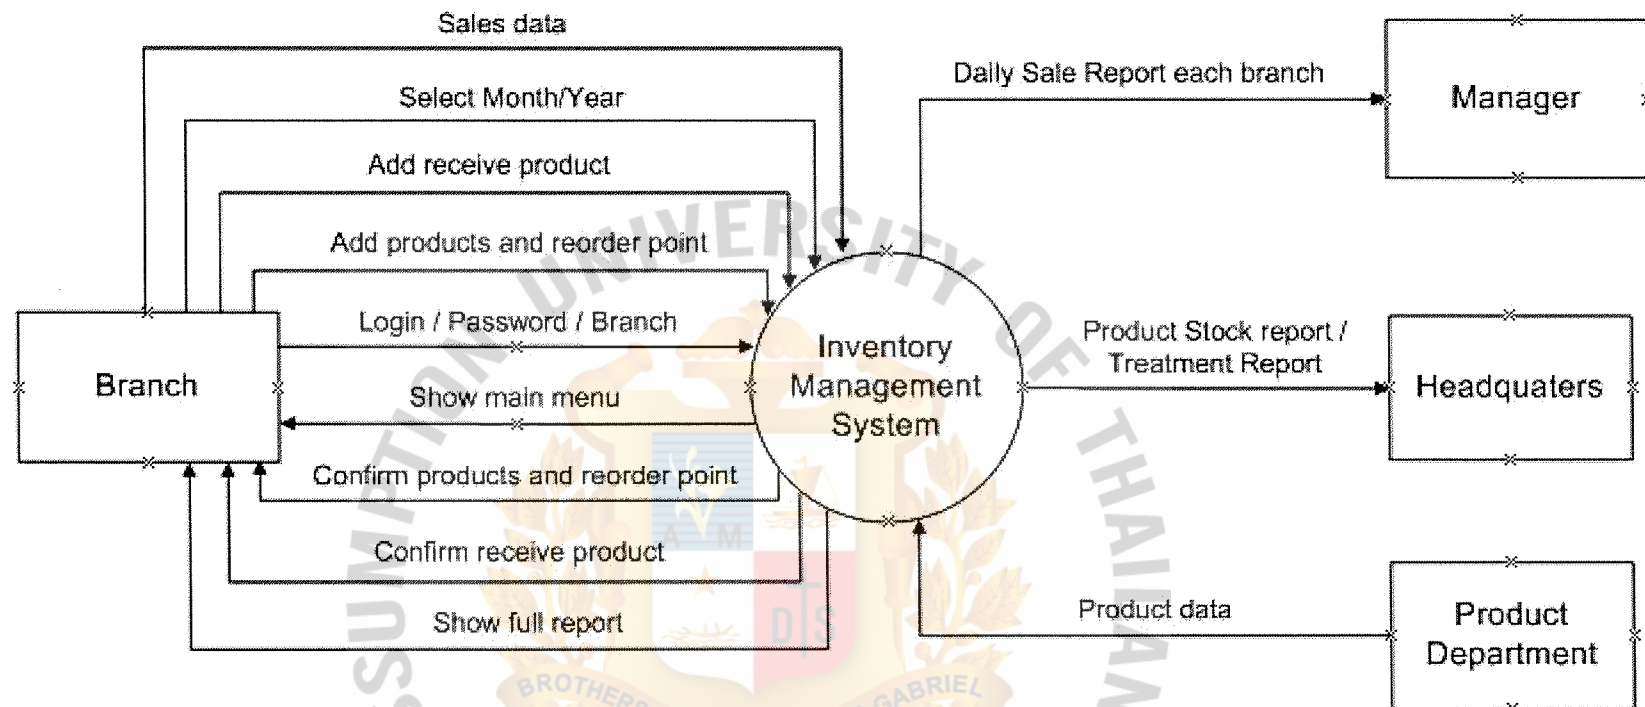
Sales data

Select Month/Year

Add receive product

Add products and reorder point

Login / Password / Branch

Branch

Show main menu

Confirm products and reorder point

Confirm receive product

Show full report

Inventory Management System

Daily Sale Report each branch

Manager

Product Stock report / Treatment Report

Headquaters

Product data

Product Department

UNIVERSITY OF THAILAND

BROTHERS GABRIEL